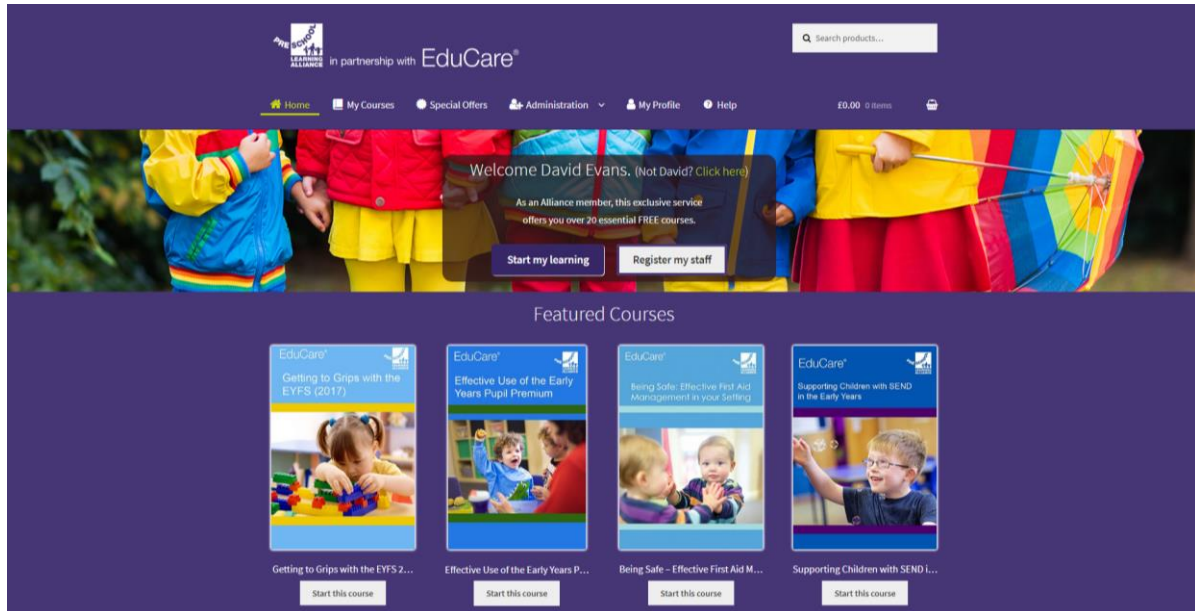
PRE SCHOOL LEARNING ALLIANCE in partnership with EduCare®

Search products...

Home My Courses Special Offers Administration My Profile Help

£0.00 0 items

Welcome David Evans. (Not David? Click here)

As an Alliance member, this exclusive service offers you over 20 essential FREE courses.

Start my learning Register my staff

Featured Courses

EduCare® Getting to Grips with the EYFS (2017)

EduCare® Effective Use of the Early Years Pupil Premium

EduCare® Being Safe: Effective First Aid Management in your Setting

EduCare® Supporting Children with SEND in the Early Years

Getting to Grips with the EYFS 2...

Start this course

Effective Use of the Early Years P...

Start this course

Being Safe – Effective First Aid M...

Start this course

Supporting Children with SEND i...

Start this course